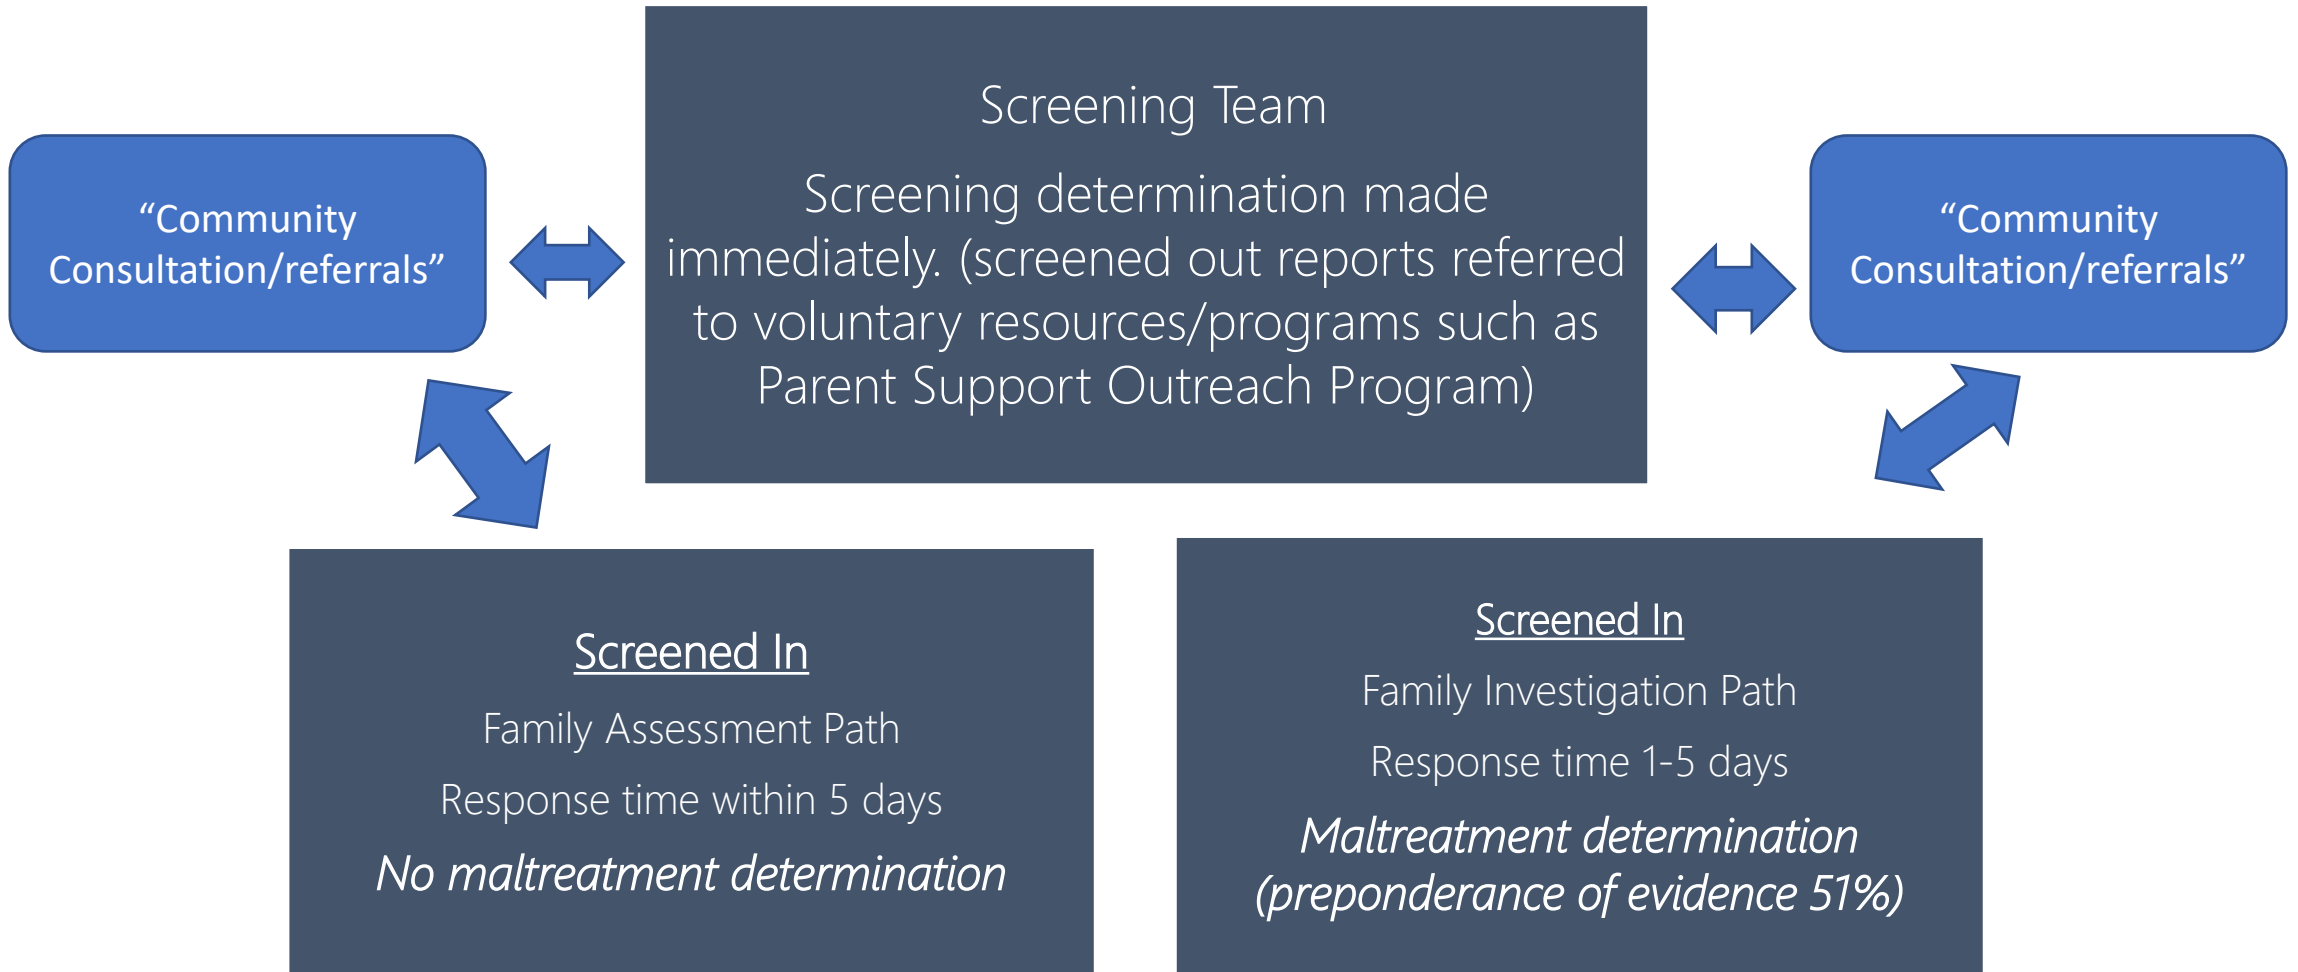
“Community Consultation/referrals”

Screening Team

Screening determination made immediately. (screened out reports referred to voluntary resources/programs such as Parent Support Outreach Program)

“Community Consultation/referrals”

Screened In

Family Assessment Path

Response time within 5 days

*No maltreatment determination*

Screened In

Family Investigation Path

Response time 1-5 days

*Maltreatment determination (preponderance of evidence 51%)*